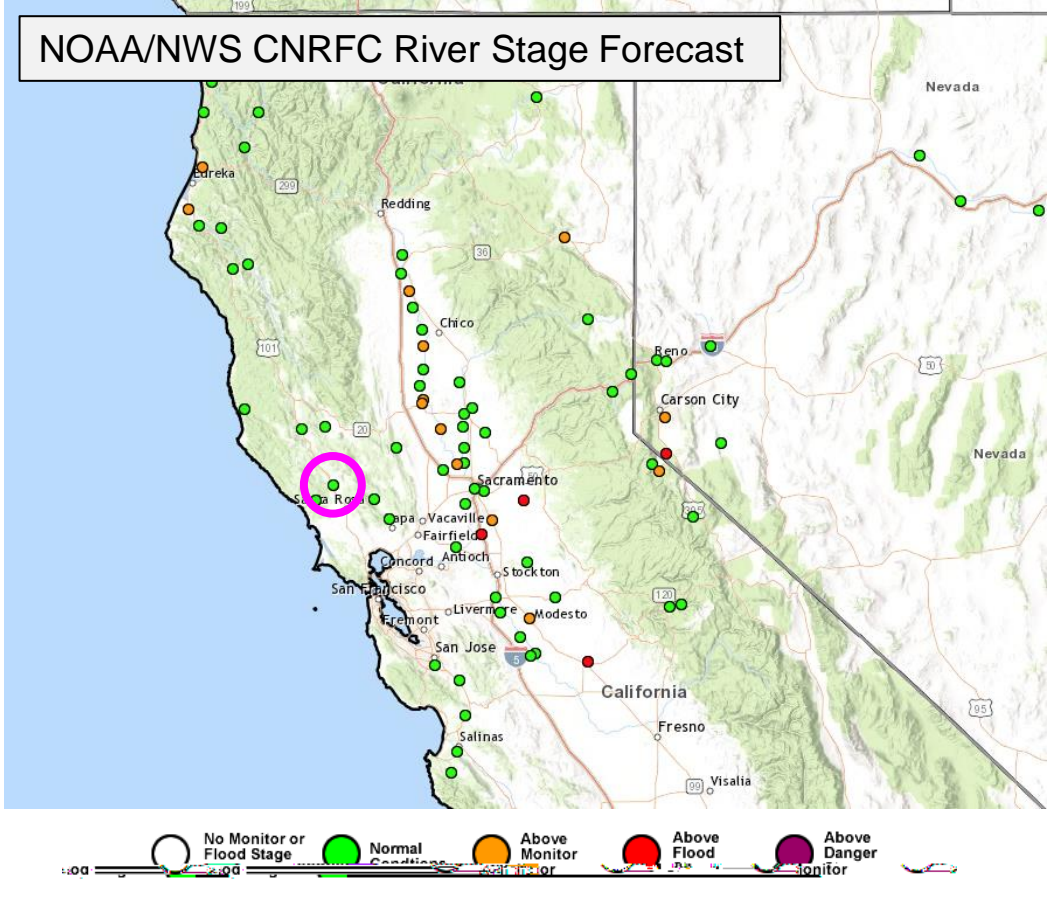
NOAA/NWS CNRFC River Stage Forecast

199

California

Nevada

Eureka

299

Redding

36

Chico

101

Reno

80

50

Carson City

20

Nevada

Sacramento

Santa Rosa

Napa

Vacaville

Fairfield

Concord

Antioch

Stockton

San Francisco

Livermore

Modesto

120

Fremont

San Jose

5

California

95

Fresno

Salinas

99

Visalia

No Monitor or Flood Stage

Normal Conditions

Above Monitor

Above Flood

Above Danger

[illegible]